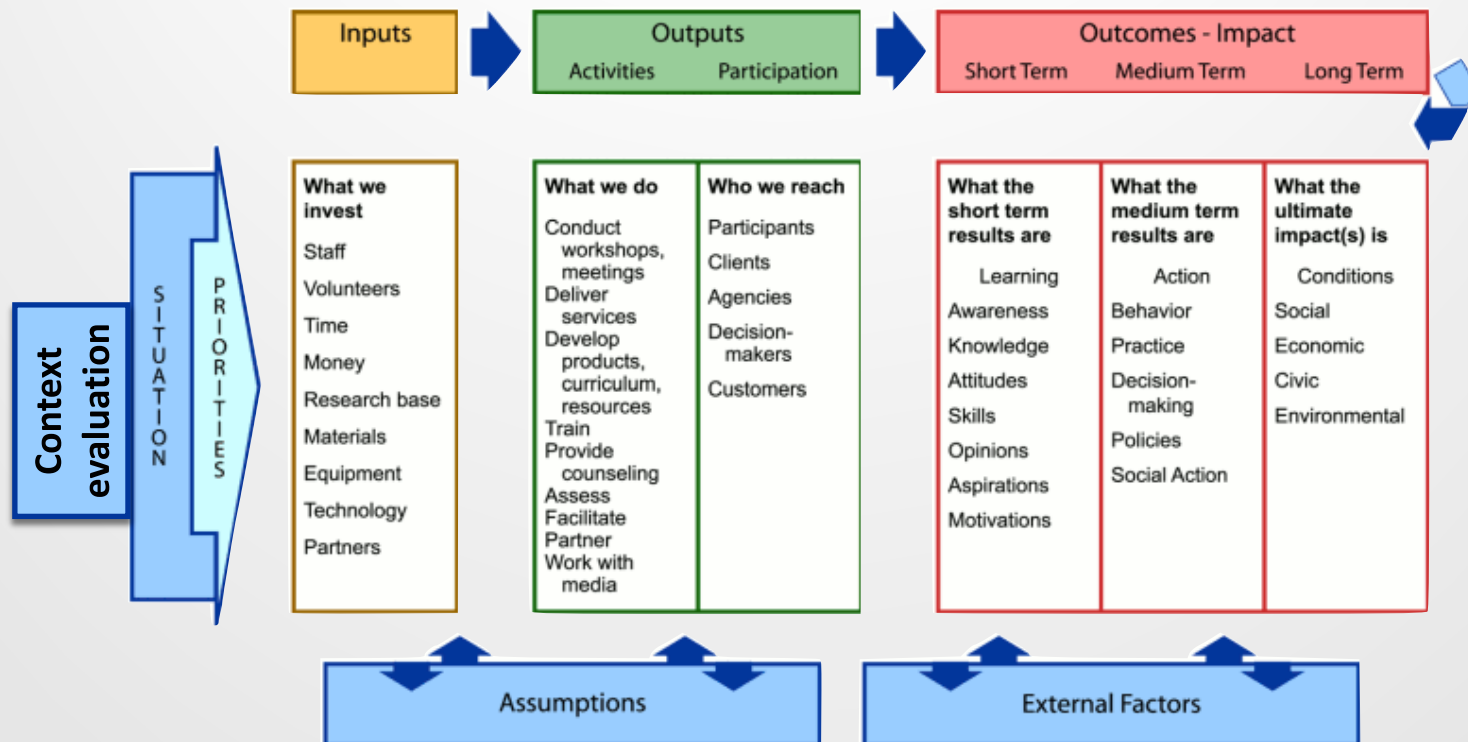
Inputs

Outputs
Activities Participation

Outcomes - Impact
Short Term Medium Term Long Term

Context evaluation

SITUATION

PRIORITIES

What we invest
Staff
Volunteers
Time
Money
Research base
Materials
Equipment
Technology
Partners

What we do
Conduct workshops, meetings
Deliver services
Develop products, curriculum, resources
Train
Provide counseling
Assess
Facilitate
Partner
Work with media

Who we reach
Participants
Clients
Agencies
Decision-makers
Customers

What the short term results are
Learning
Awareness
Knowledge
Attitudes
Skills
Opinions
Aspirations
Motivations

What the medium term results are
Action
Behavior
Practice
Decision-making
Policies
Social Action

What the ultimate impact(s) is
Conditions
Social
Economic
Civic
Environmental

Assumptions

External Factors